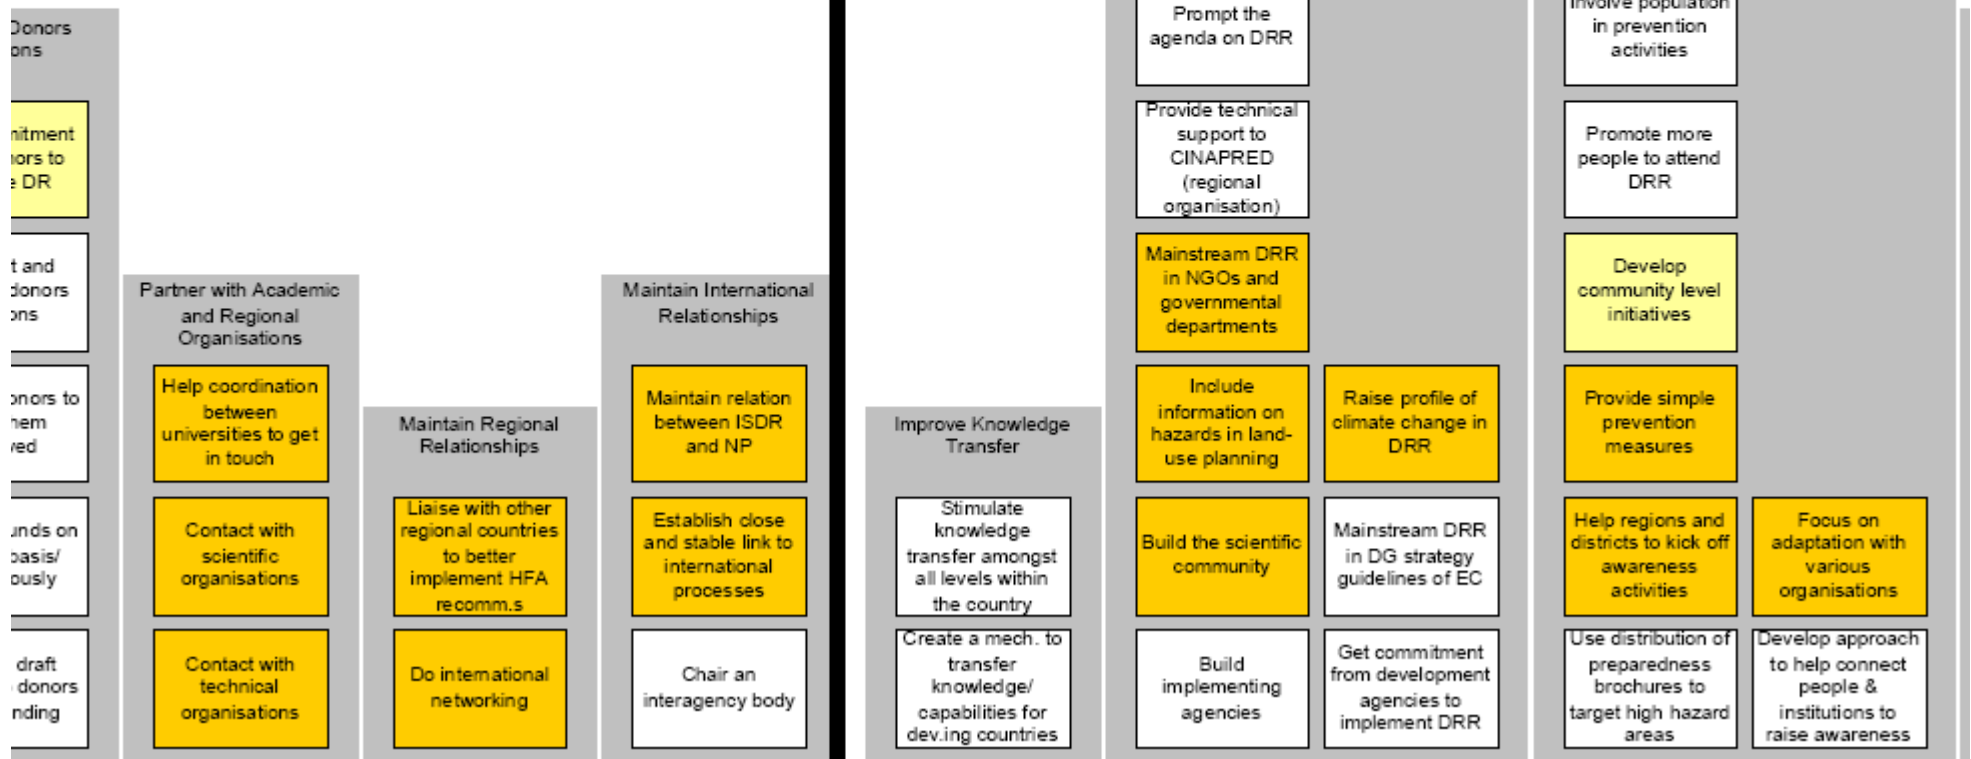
Donors
ons

nitment
ors to
e DR

t and
donors
ons

onors to
hem
ved

unds on
basis/
ously

draft
donors
nding

Partner with Academic and Regional Organisations

Help coordination between universities to get in touch

Contact with scientific organisations

Contact with technical organisations

Maintain Regional Relationships

Liaise with other regional countries to better implement HFA recomm.s

Do international networking

Maintain International Relationships

Maintain relation between ISDR and NP

Establish close and stable link to international processes

Chair an interagency body

Improve Knowledge Transfer

Stimulate knowledge transfer amongst all levels within the country

Create a mech. to transfer knowledge/ capabilities for dev.ing countries

Prompt the agenda on DRR

Provide technical support to CINAPRED (regional organisation)

Mainstream DRR in NGOs and governmental departments

Include information on hazards in land-use planning

Build the scientific community

Build implementing agencies

Raise profile of climate change in DRR

Mainstream DRR in DG strategy guidelines of EC

Get commitment from development agencies to implement DRR

Involve population in prevention activities

Promote more people to attend DRR

Develop community level initiatives

Provide simple prevention measures

Help regions and districts to kick off awareness activities

Use distribution of preparedness brochures to target high hazard areas

Focus on adaptation with various organisations

Develop approach to help connect people & institutions to raise awareness